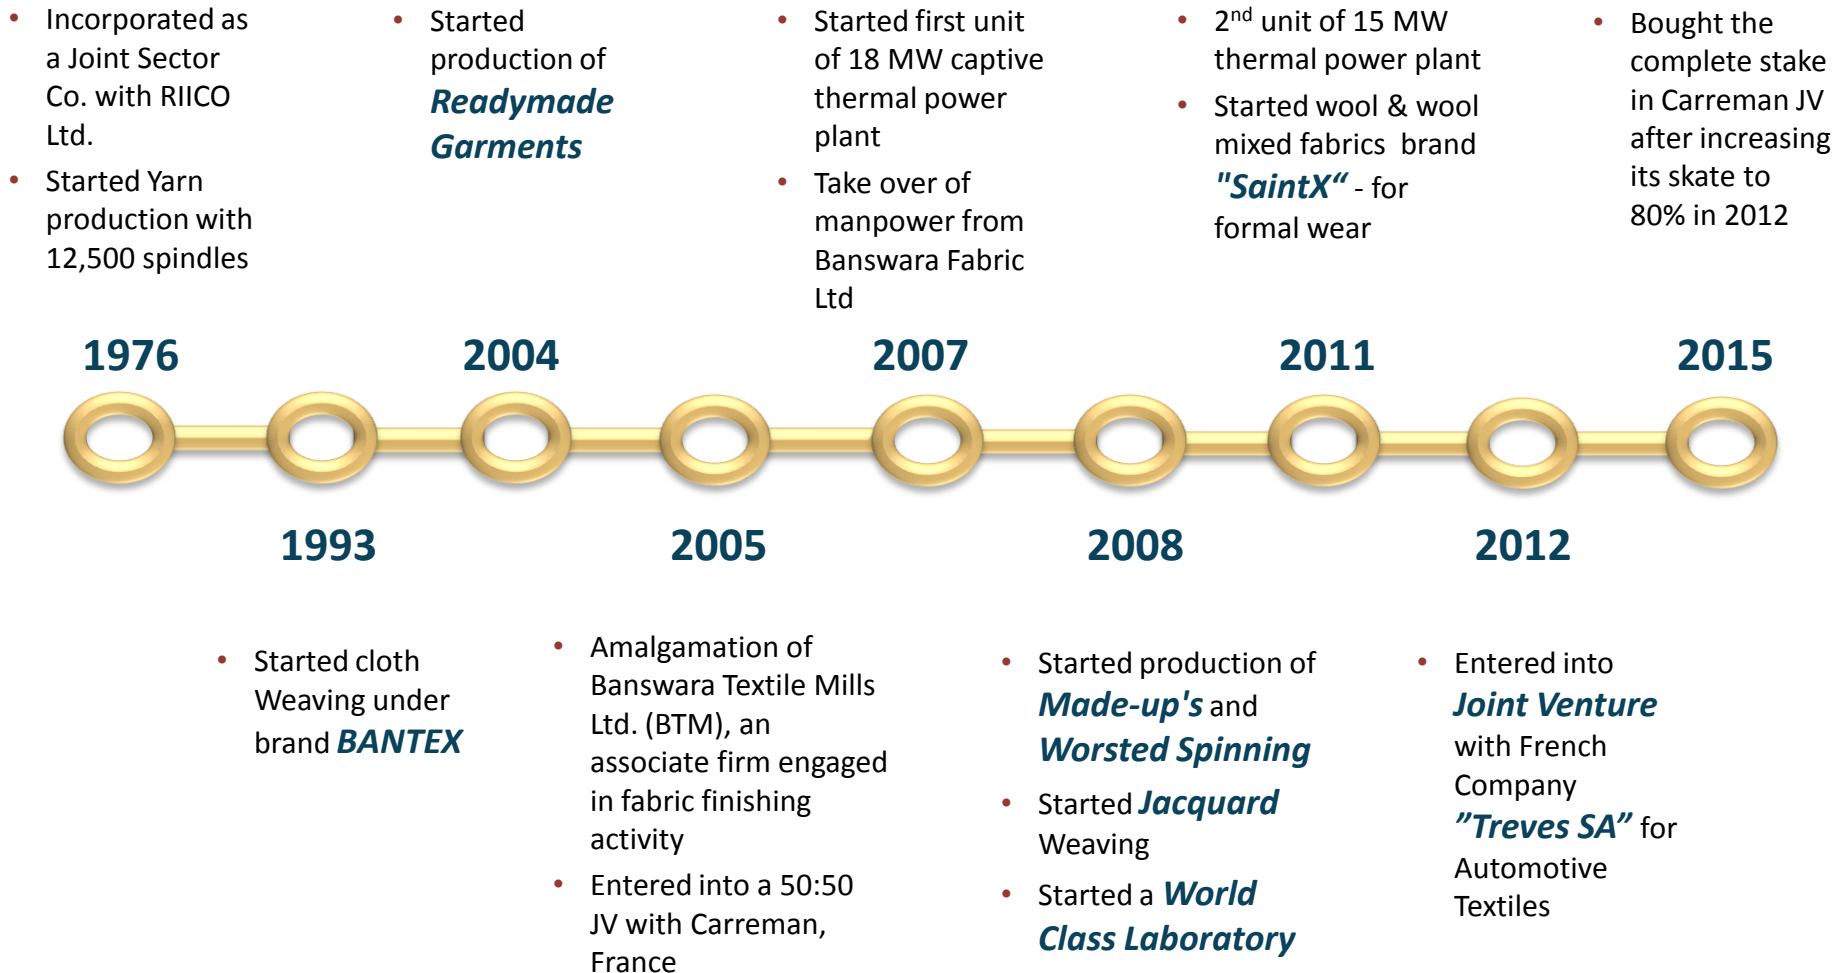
• Incorporated as a Joint Sector Co. with RIICO Ltd.
• Started Yarn production with 12,500 spindles

• Started production of ***Readymade Garments***

• Started first unit of 18 MW captive thermal power plant
• Take over of manpower from Banswara Fabric Ltd

• $2^{nd}$ unit of 15 MW thermal power plant
• Started wool & wool mixed fabrics brand ***"SaintX“*** - for formal wear

• Bought the complete stake in Carreman JV after increasing its skate to 80% in 2012

1976

2004

2007

2011

2015

1993

2005

2008

2012

• Started cloth Weaving under brand ***BANTEX***

• Amalgamation of Banswara Textile Mills Ltd. (BTM), an associate firm engaged in fabric finishing activity
• Entered into a 50:50 JV with Carreman, France

• Started production of ***Made-up's*** and ***Worsted Spinning***
• Started ***Jacquard*** Weaving
• Started a ***World Class Laboratory***

• Entered into ***Joint Venture*** with French Company ***”Treves SA”*** for Automotive Textiles